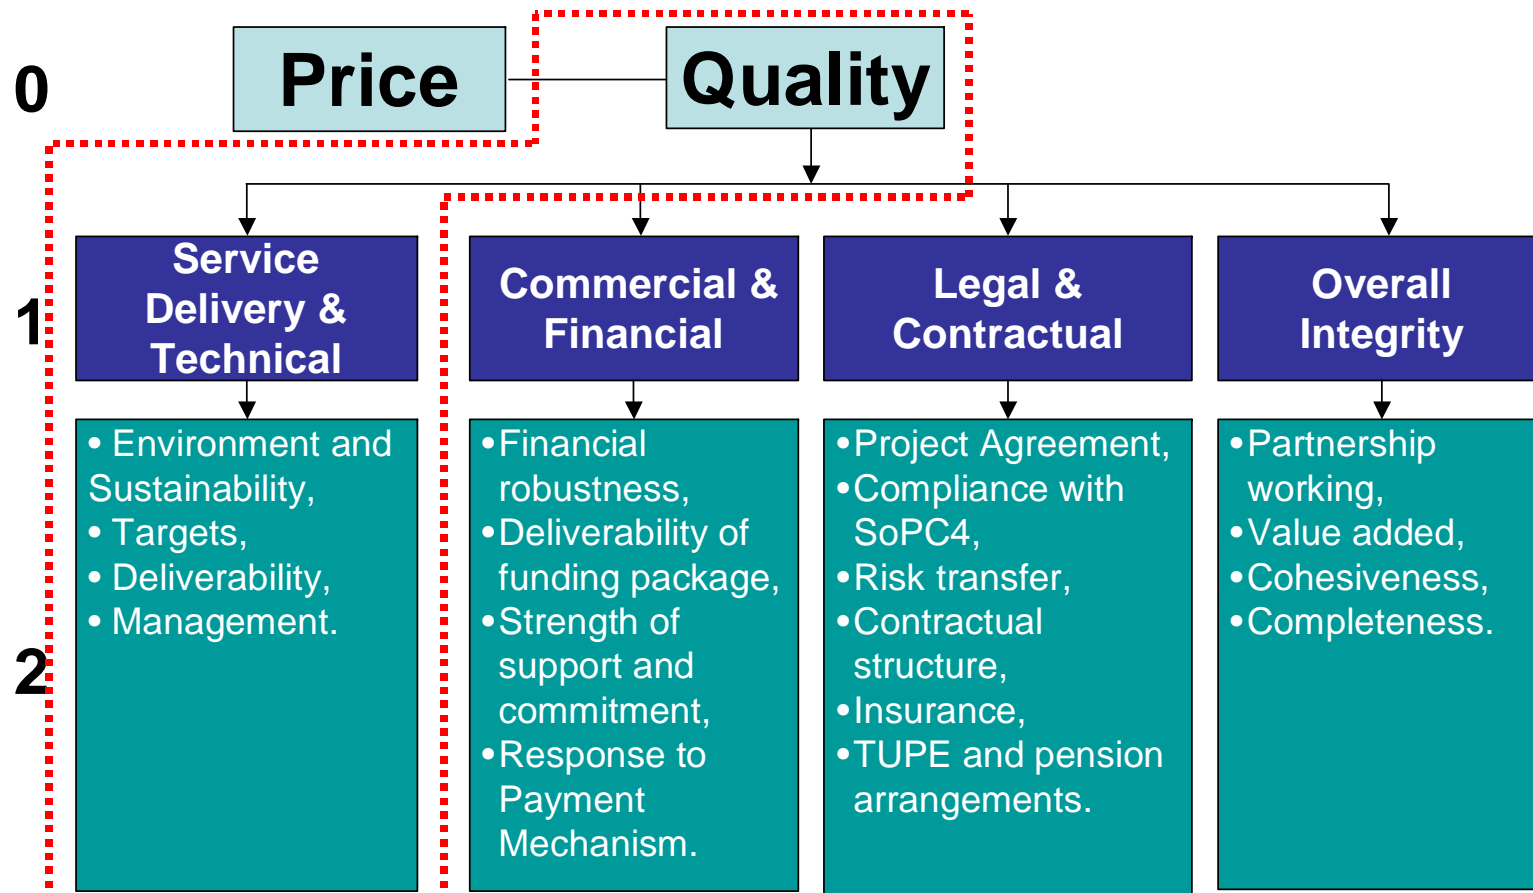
0

Price

Quality

1

Service Delivery & Technical

Commercial & Financial

Legal & Contractual

Overall Integrity

2

• Environment and Sustainability,
• Targets,
• Deliverability,
• Management.

•Financial robustness,
•Deliverability of funding package,
•Strength of support and commitment,
•Response to Payment Mechanism.

•Project Agreement,
•Compliance with SoPC4,
•Risk transfer,
•Contractual structure,
•Insurance,
•TUPE and pension arrangements.

•Partnership working,
•Value added,
•Cohesiveness,
•Completeness.